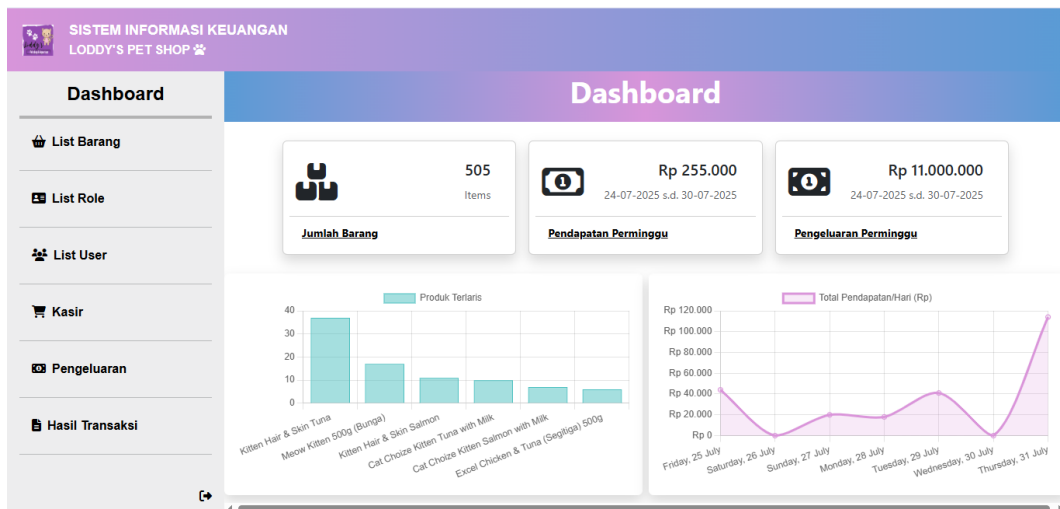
SISTEM INFORMASI KEUANGAN
LODDY'S PET SHOP

Dashboard

List Barang

List Role

List User

Kasir

Pengeluaran

Hasil Transaksi

Dashboard

505
Items
Jumlah Barang

Rp 255.000
24-07-2025 s.d. 30-07-2025
Pendapatan Perminggu

Rp 11.000.000
24-07-2025 s.d. 30-07-2025
Pengeluaran Perminggu

Produk Terlaris
40
30
20
10
0
Kitten Hair & Skin Tuna
Meow Kitten 500g (Bunga)
Kitten Hair & Skin Salmon
Cat Choize Kitten Tuna with Milk
Cat Choize Kitten Salmon with Milk
Excel Chicken & Tuna (Segitiga) 500g

Total Pendapatan/Hari (Rp)
Rp 120.000
Rp 100.000
Rp 80.000
Rp 60.000
Rp 40.000
Rp 20.000
Rp 0
Friday, 25 July
Saturday, 26 July
Sunday, 27 July
Monday, 28 July
Tuesday, 29 July
Wednesday, 30 July
Thursday, 31 July